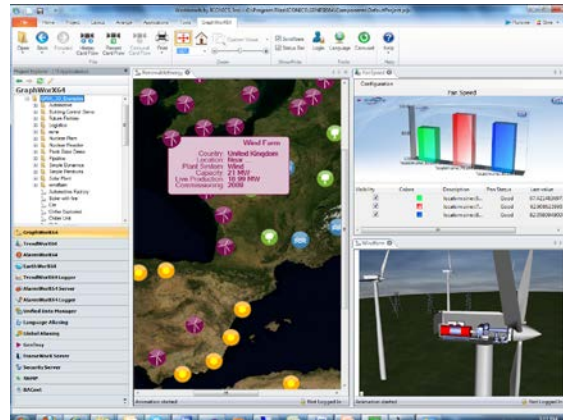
Home Project Layout Arrange Applications Tools GraphWorX64

GraphWorX64

GraphWorX64
TrendWorX64
AlarmWorX64
EarthWorX64
TrendWorX64 Logger
AlarmWorX64 Server
AlarmWorX64 Logger
Unified Data Manager
Language Aliasing
Global Aliasing
GenTray
FrameWork Server
Security Server
SNMP
BACnet

Wind Farm
Country: United Kingdom
Location: Nora
Plant System: Wind
Capacity: 21 MW
Live Production: 10.99 MW
Commissioning: 2008

Fan Speed
Configuration
Fan Speed

Visibility Colors Description Pen Status Last value

Good
Good
Good

Animation started
Not Logged In
Animation started
Not Logged In